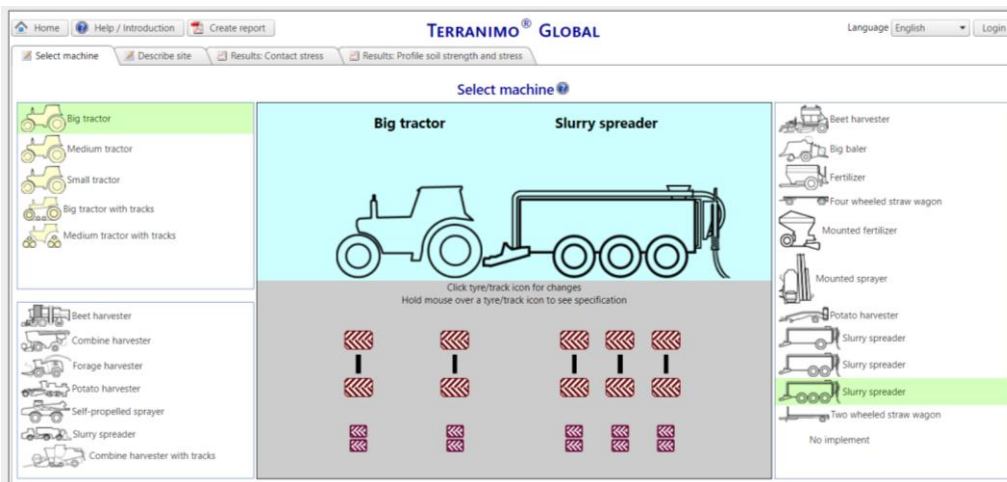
Home | Help / Introduction | Create report

TERRANIMO® GLOBAL

Language English | Login

Select machine | Describe site | Results: Contact stress | Results: Profile soil strength and stress

Select machine

Big tractor
Medium tractor
Small tractor
Big tractor with tracks
Medium tractor with tracks

Beet harvester
Combine harvester
Forage harvester
Potato harvester
Self-propelled sprayer
Slurry spreader
Combine harvester with tracks

Big tractor

Slurry spreader

Click tyre/track icon for changes
Hold mouse over a tyre/track icon to see specification

Beet harvester
Big baler
Fertilizer
Four wheeled straw wagon
Mounted fertilizer
Mounted sprayer
Potato harvester
Slurry spreader
Slurry spreader
Slurry spreader
Two wheeled straw wagon
No implement